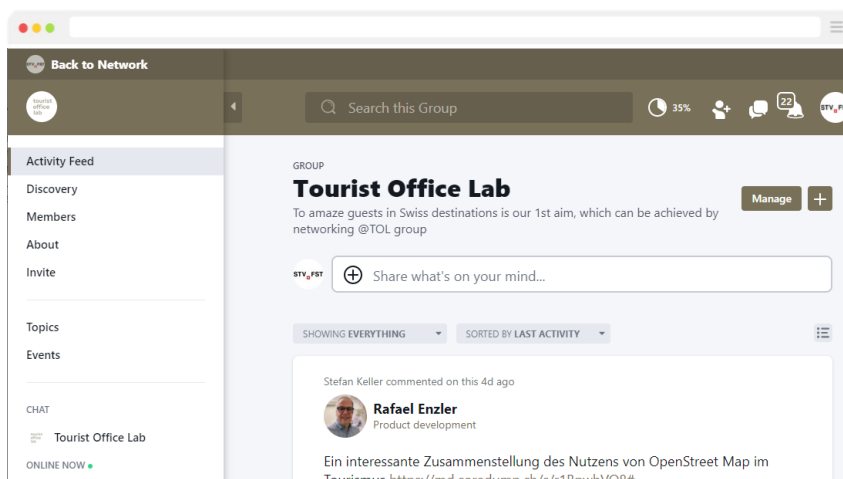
Back to Network

tourist office lab

Search this Group

35%

22

STV FST

Activity Feed
Discovery
Members
About
Invite

Topics
Events

CHAT
Tourist Office Lab
ONLINE NOW

GROUP
Tourist Office Lab
To amaze guests in Swiss destinations is our 1st aim, which can be achieved by networking @TOL group

Manage
+

STV FST
Share what's on your mind...

SHOWING EVERYTHING
SORTED BY LAST ACTIVITY

Stefan Keller commented on this 4d ago
Rafael Enzler
Product development

Ein interessante Zusammenstellung des Nutzens von OpenStreet Map im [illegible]